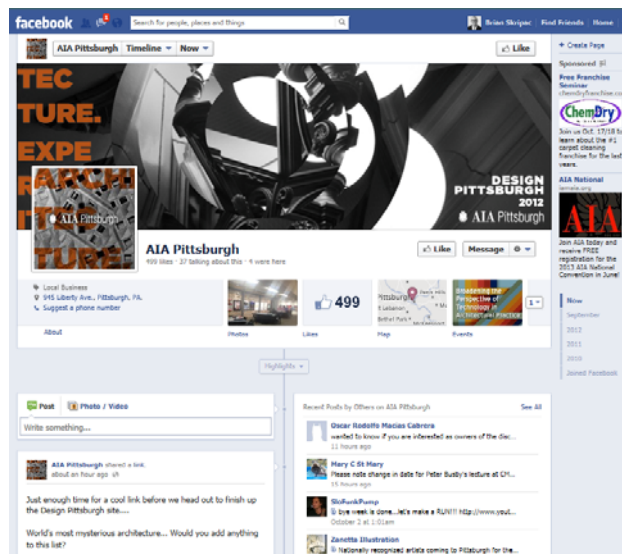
facebook

Search for people, places and things

Brian Skolpac | Find Friends | Home

AIA Pittsburgh | Timeline | Now

Like

+ Create Page

Sponsored

Free Franchise Seminar

ChemDry

Join us Oct. 17/18 to learn about the #1 carpet cleaning franchise for the last years.

AIA National

Join AIA today and receive FREE registration for the 2013 AIA National Convention in June!

TEC TURE. EXPE R ARCH IT TURE

DESIGN PITTSBURGH 2012

AIA Pittsburgh

AIA Pittsburgh

AIA Pittsburgh

499 likes · 37 talking about this · 4 were here

Like | Message

Local Business

945 Liberty Ave., Pittsburgh, PA

Suggest a phone number

About

Photos

499

Likes

Map

Broadening the Perspective of Technology in Architectural Practice

Events

Now

September

2012

2011

2010

Joined Facebook

Highlights

Post | Photo / Video

Write something...

AIA Pittsburgh shared a link.
about an hour ago

Just enough time for a cool link before we head out to finish up the Design Pittsburgh site.....

World's most mysterious architecture... Would you add anything to this list?

Recent Posts by Others on AIA Pittsburgh

See All

Oscar Rodolfo Macias Cabrera
wanted to know if you are interested as owners of the disc...
11 hours ago

Mary C St Mary
Please note change in date for Peter Busby's lecture at CM...
14 hours ago

SkiFunkPump
bye week is done....let's make a RUN!!! http://www.yout...
October 1 at 1:01am

Zanotta Illustration
Nationally recognized artists coming to Pittsburgh for the...